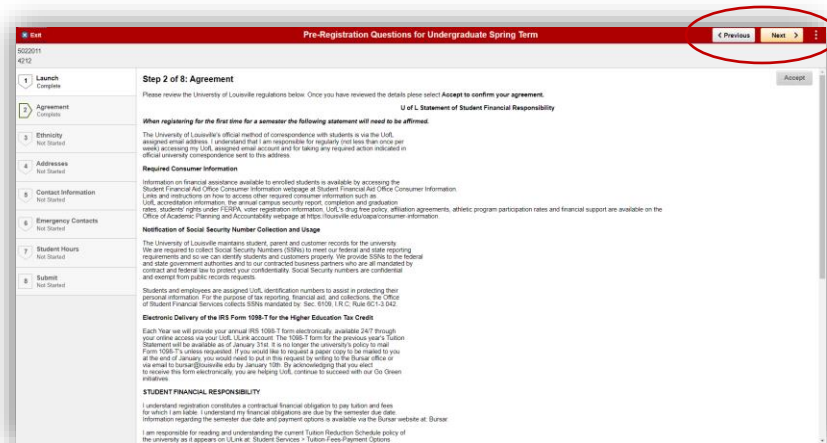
Exit
Pre-Registration Questions for Undergraduate Spring Term
< Previous
Next >
5022011
4212

1 Launch
Complete
2 Agreement
Complete
3 Ethnicity
Not Started
4 Addresses
Not Started
5 Contact Information
Not Started
6 Emergency Contacts
Not Started
7 Student Hours
Not Started
8 Submit
Not Started

Step 2 of 8: Agreement

Accept

Please review the University of Louisville regulations below. Once you have reviewed the details please select Accept to confirm your agreement.

U of L Statement of Student Financial Responsibility

When registering for the first time for a semester the following statement will need to be affirmed.

The University of Louisville's official method of correspondence with students is via the UofL assigned email address. I understand that I am responsible for regularly (not less than once per week) accessing my UofL assigned email account and for taking any required action indicated in official university correspondence sent to this address.

Required Consumer Information

Information on financial assistance available to enrolled students is available by accessing the Student Financial Aid Office Consumer Information webpage at Student Financial Aid Office Consumer Information. Links and instructions on how to access other required consumer information such as UofL accreditation information, the annual campus security report, completion and graduation rates, students' rights under FERPA, voter registration information, UofL's drug-free policy, affiliation agreements, athletic program participation rates and financial support are available on the Office of Academic Planning and Accountability webpage at https://louisville.edu/oapa/consumer-information.

Notification of Social Security Number Collection and Usage

The University of Louisville maintains student, parent and customer records for the university. We are required to collect Social Security Numbers (SSNs) to meet our federal and state reporting requirements and so we can identify students and customers properly. We provide SSNs to the federal and state government authorities and to our contracted business partners who are all mandated by contract and federal law to protect your confidentiality. Social Security numbers are confidential and exempt from public records requests.

Students and employees are assigned UofL identification numbers to assist in protecting their personal information. For the purpose of tax reporting, financial aid, and collections, the Office of Student Financial Services collects SSNs mandated by: Sec. 6109, I.R.C; Rule 6C1-3.042.

Electronic Delivery of the IRS Form 1098-T for the Higher Education Tax Credit

Each Year we will provide your annual IRS 1098-T form electronically, available 24/7 through your online access via your UofL ULink account. The 1098-T form for the previous year's Tuition Statement will be available as of January 31st. It is no longer the university's policy to mail Form 1098-T's unless requested. If you would like to request a paper copy to be mailed to you at the end of January, you would need to put in this request by writing to the Bursar office or via email to bursar@louisville.edu by January 10th. By acknowledging that you elect to receive this form electronically, you are helping UofL continue to succeed with our Go Green initiatives.

STUDENT FINANCIAL RESPONSIBILITY

I understand registration constitutes a contractual financial obligation to pay tuition and fees for which I am liable. I understand my financial obligations are due by the semester due date. Information regarding the semester due date and payment options is available via the Bursar website at: Bursar.

I am responsible for reading and understanding the current Tuition Reduction Schedule policy of the university as it appears on ULink at: Student Services > Tuition-Fees-Payment Options